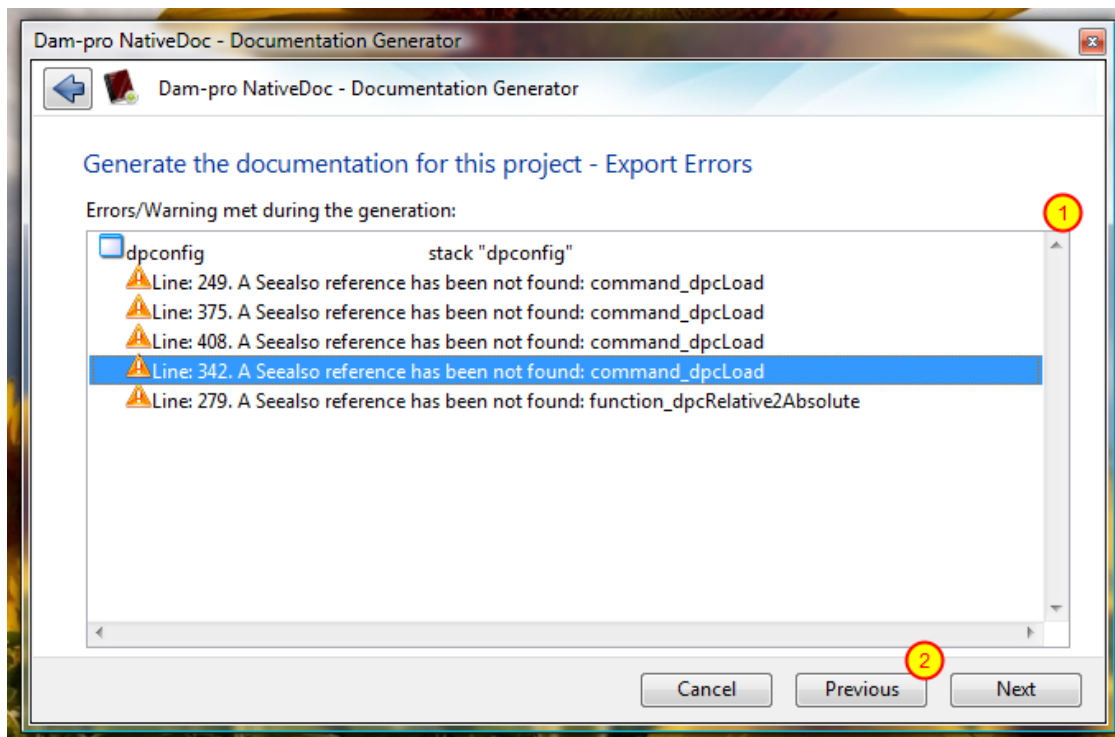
Dam-pro NativeDoc - Documentation Generator

Dam-pro NativeDoc - Documentation Generator

Generate the documentation for this project - Export Errors

Errors/Warning met during the generation:

1

dpconfig stack "dpconfig"
Line: 249. A Seealso reference has been not found: command_dpcLoad
Line: 375. A Seealso reference has been not found: command_dpcLoad
Line: 408. A Seealso reference has been not found: command_dpcLoad
Line: 342. A Seealso reference has been not found: command_dpcLoad
Line: 279. A Seealso reference has been not found: function_dpcRelative2Absolute

2

Cancel Previous Next